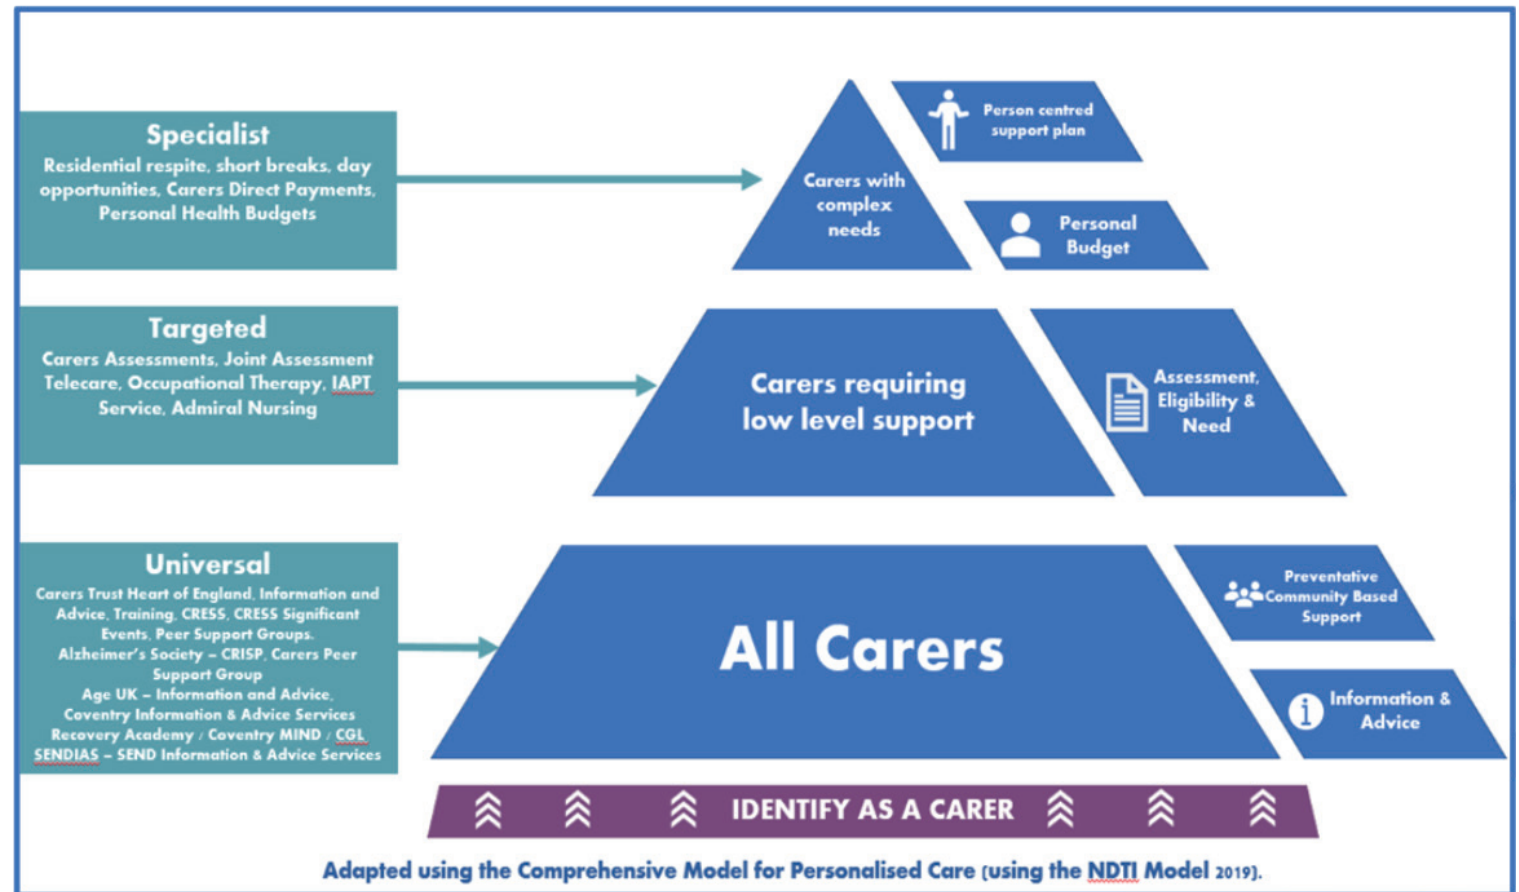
Specialist
Residential respite, short breaks, day opportunities, Carers Direct Payments, Personal Health Budgets

Carers with complex needs

Person centred support plan

Personal Budget

Targeted
Carers Assessments, Joint Assessment Telecare, Occupational Therapy, IAPT Service, Admiral Nursing

Carers requiring low level support

Assessment, Eligibility & Need

Universal
Carers Trust Heart of England, Information and Advice, Training, CRESS, CRESS Significant Events, Peer Support Groups.
Alzheimer's Society – CRISP, Carers Peer Support Group
Age UK – Information and Advice,
Coventry Information & Advice Services
Recovery Academy / Coventry MIND / CGL
SENDIAS – SEND Information & Advice Services

All Carers

Preventative Community Based Support

Information & Advice

IDENTIFY AS A CARER

Adapted using the Comprehensive Model for Personalised Care (using the NDTI Model 2019).